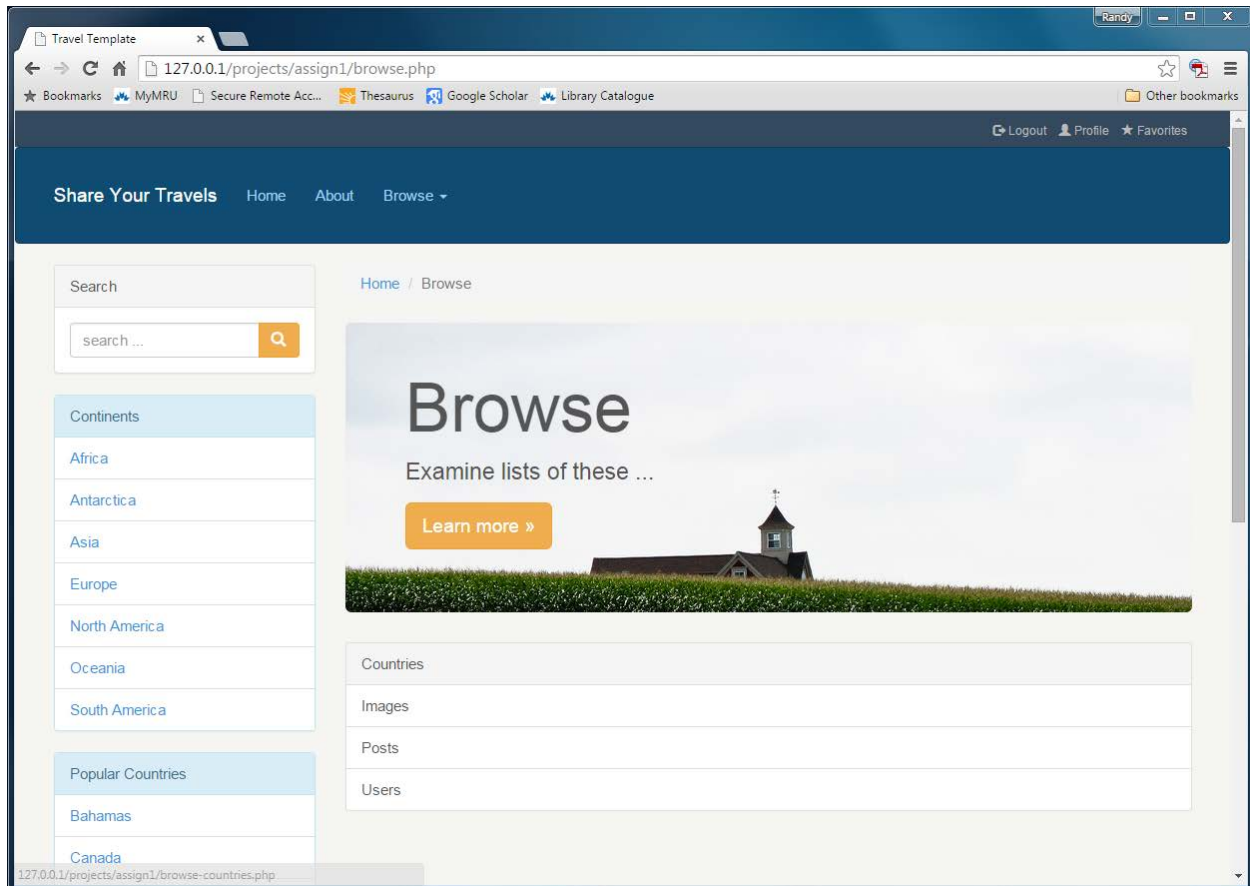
Travel Template ×

Randy

127.0.0.1/projects/assign1/browse.php

Bookmarks MyMRU Secure Remote Acc... Thesaurus Google Scholar Library Catalogue

Other bookmarks

Logout Profile Favorites

Share Your Travels Home About Browse

Search

search ...

Continents

Africa

Antarctica

Asia

Europe

North America

Oceania

South America

Popular Countries

Bahamas

Canada

Home / Browse

Browse

Examine lists of these ...

Learn more »

Countries

Images

Posts

Users

127.0.0.1/projects/assign1/browse-countries.php